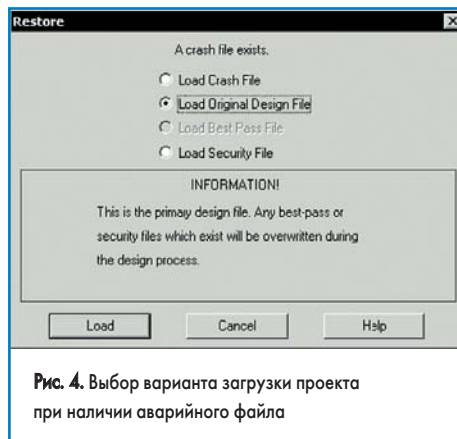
Restore

A crash file exists.

Load Crash File

Load Original Design File

Load Best Pass File

Load Security File

INFORMATION!

This is the primay design file. Any best-pass or security files which exist will be overwritten during the design process.

Load

Cancel

Help

Рис. 4. Выбор варианта загрузки проекта при наличии аварийного файла